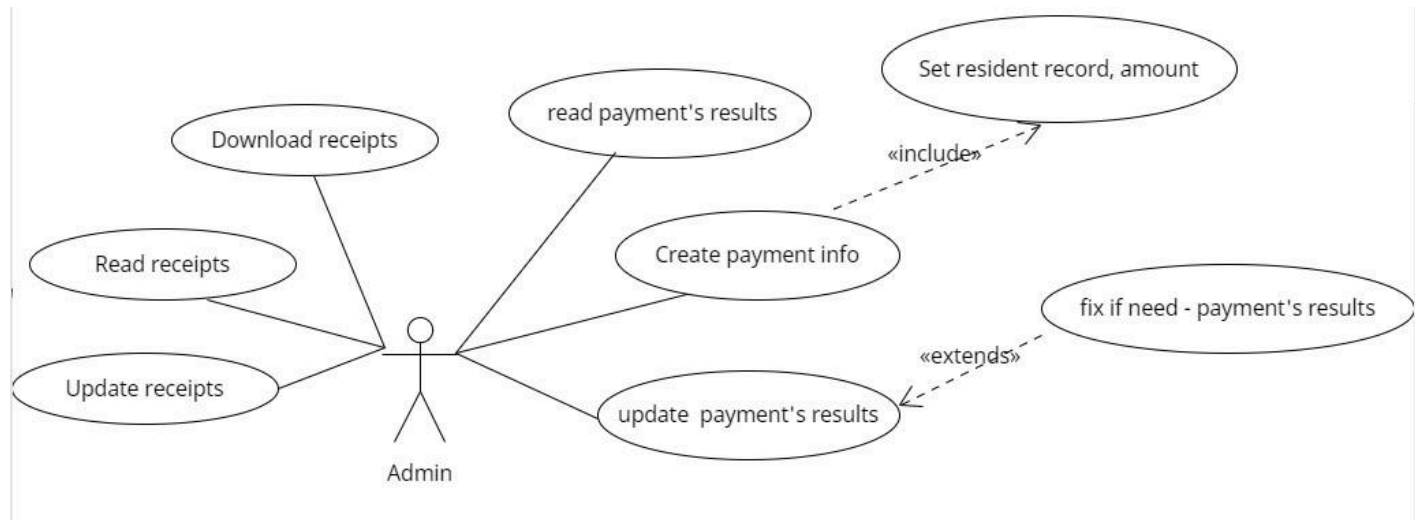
Set resident record, amount

read payment's results

Download receipts

«include»

Create payment info

Read receipts

fix if need - payment's results

«extends»

Update receipts

update payment's results

Admin